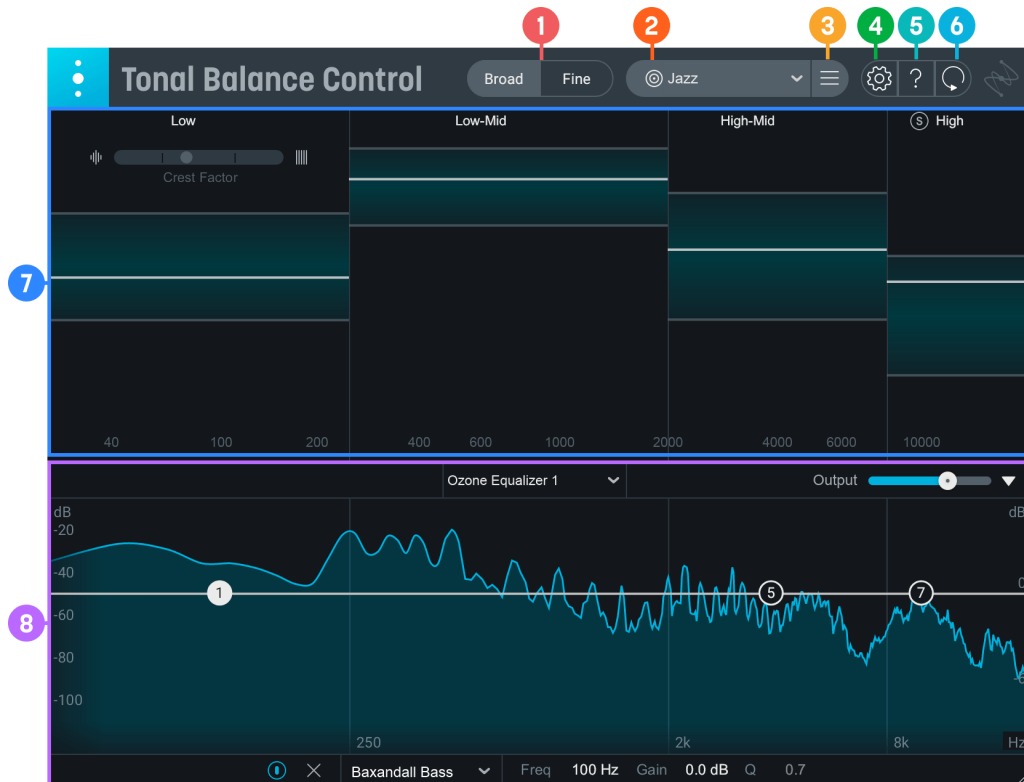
1 2 3 4 5 6

Tonal Balance Control

Broad Fine

Jazz

Low

Crest Factor

Low-Mid

High-Mid

S High

7

40 100 200 400 600 1000 2000 4000 6000 10000

Ozone Equalizer 1

Output

dB

-20

-40

-60

-80

-100

dB

0

1

5

7

8

250 2k 8k Hz

Baxandall Bass

Freq 100 Hz Gain 0.0 dB Q 0.7